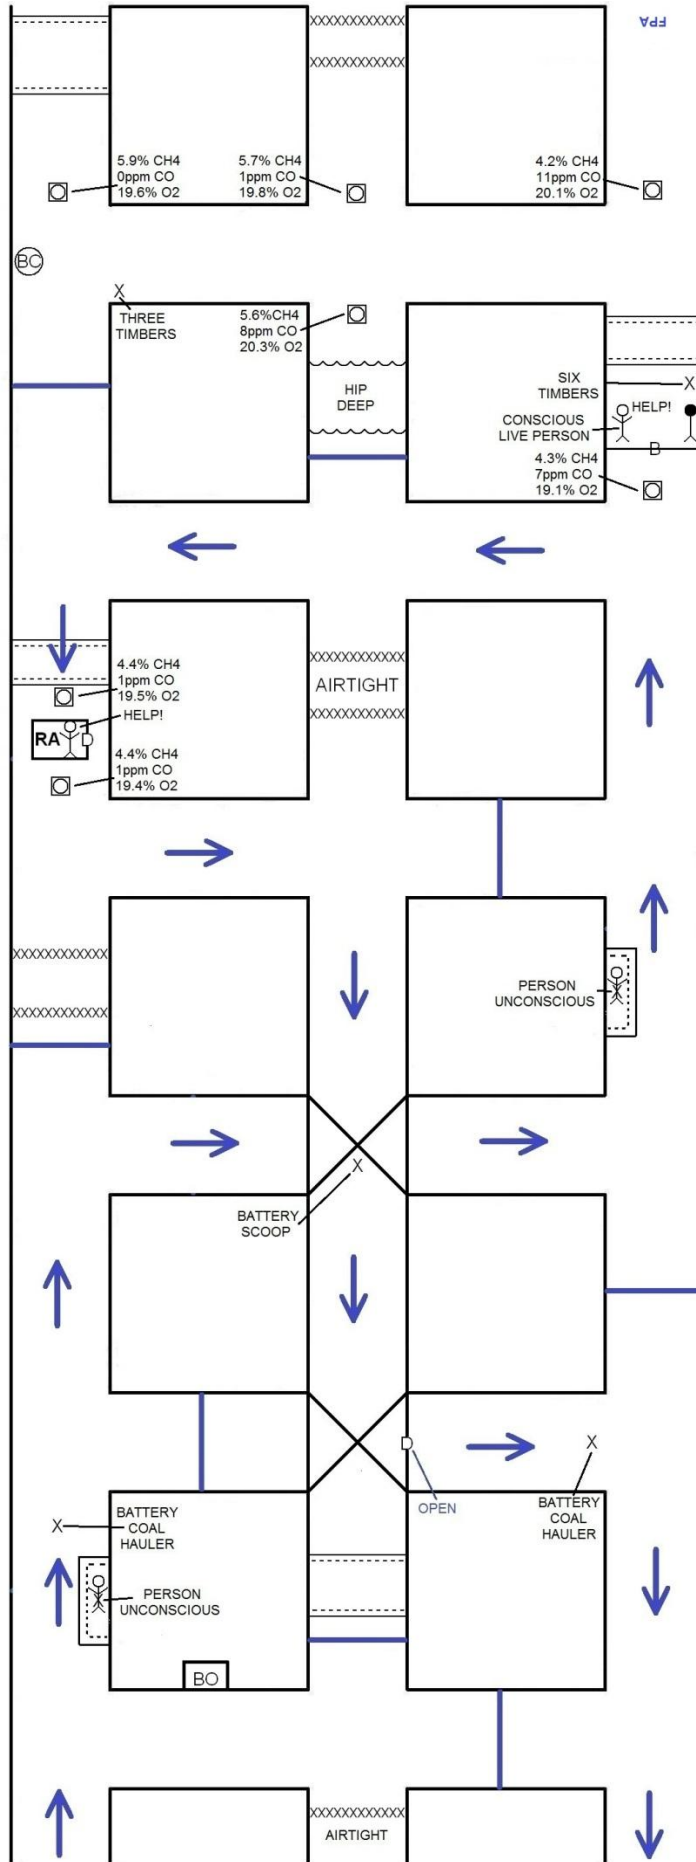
FPA

XXXXXXXXXXXX
XXXXXXXXXXXX

5.9% CH4
0ppm CO
19.6% O2

5.7% CH4
1ppm CO
19.8% O2

4.2% CH4
11ppm CO
20.1% O2

BC

X
THREE
TIMBERS

5.6%CH4
8ppm CO
20.3% O2

HIP
DEEP

SIX
TIMBERS
X

HELP!
CONSCIOUS
LIVE PERSON

B

4.3% CH4
7ppm CO
19.1% O2

4.4% CH4
1ppm CO
19.5% O2

XXXXXXXXXXXX
AIRTIGHT
XXXXXXXXXXXX

HELP!
RA

4.4% CH4
1ppm CO
19.4% O2

XXXXXXXXXXXX
XXXXXXXXXXXX

PERSON
UNCONSCIOUS

X
BATTERY
SCOOP

OPEN

X
BATTERY
COAL
HAULER

X
BATTERY
COAL
HAULER

PERSON
UNCONSCIOUS

BO

XXXXXXXXXXXX
AIRTIGHT